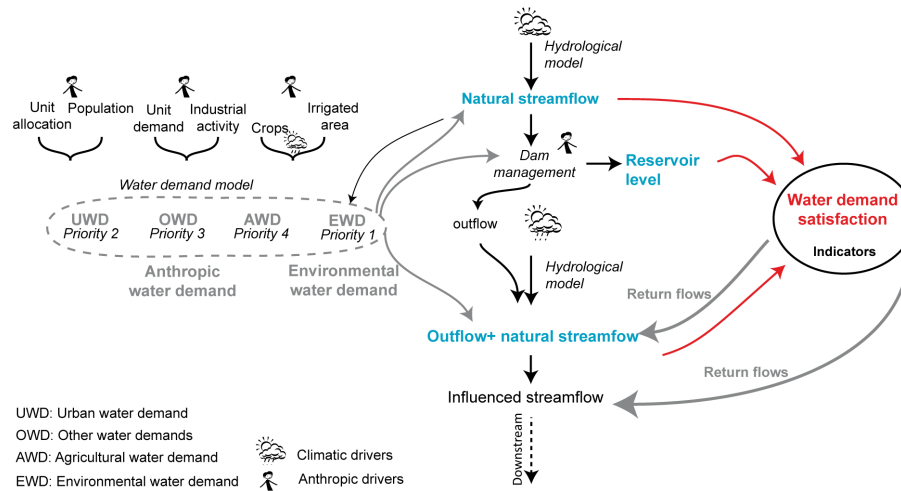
Hydrological model

Natural streamflow

Unit allocation Population

Unit demand Industrial activity

Crops Irrigated area

Dam management

Reservoir level

Water demand model

UWD Priority 2

OWD Priority 3

AWD Priority 4

EWD Priority 1

Anthropic water demand

Environmental water demand

outflow

Hydrological model

Water demand satisfaction

Indicators

Return flows

Outflow+ natural streamflow

Return flows

Influenced streamflow

Downstream

UWD: Urban water demand
OWD: Other water demands
AWD: Agricultural water demand
EWD: Environmental water demand

Climatic drivers
Anthropic drivers